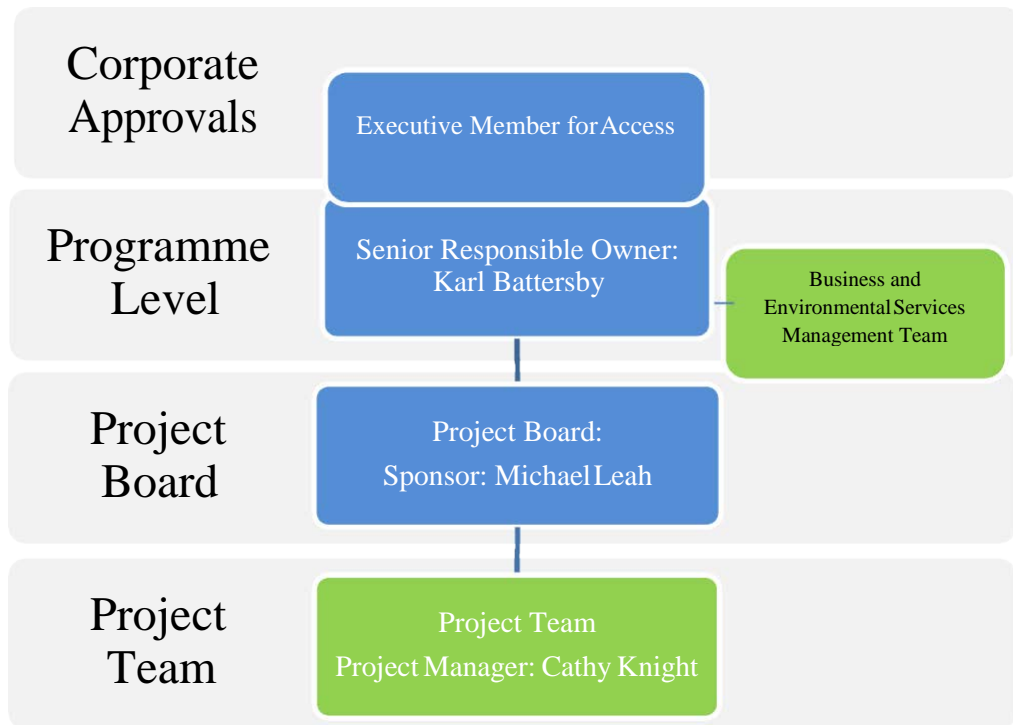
Corporate Approvals

Executive Member for Access

Programme Level

Senior Responsible Owner: Karl Battersby

Business and Environmental Services Management Team

Project Board

Project Board:
Sponsor: Michael Leah

Project Team

Project Team
Project Manager: Cathy Knight